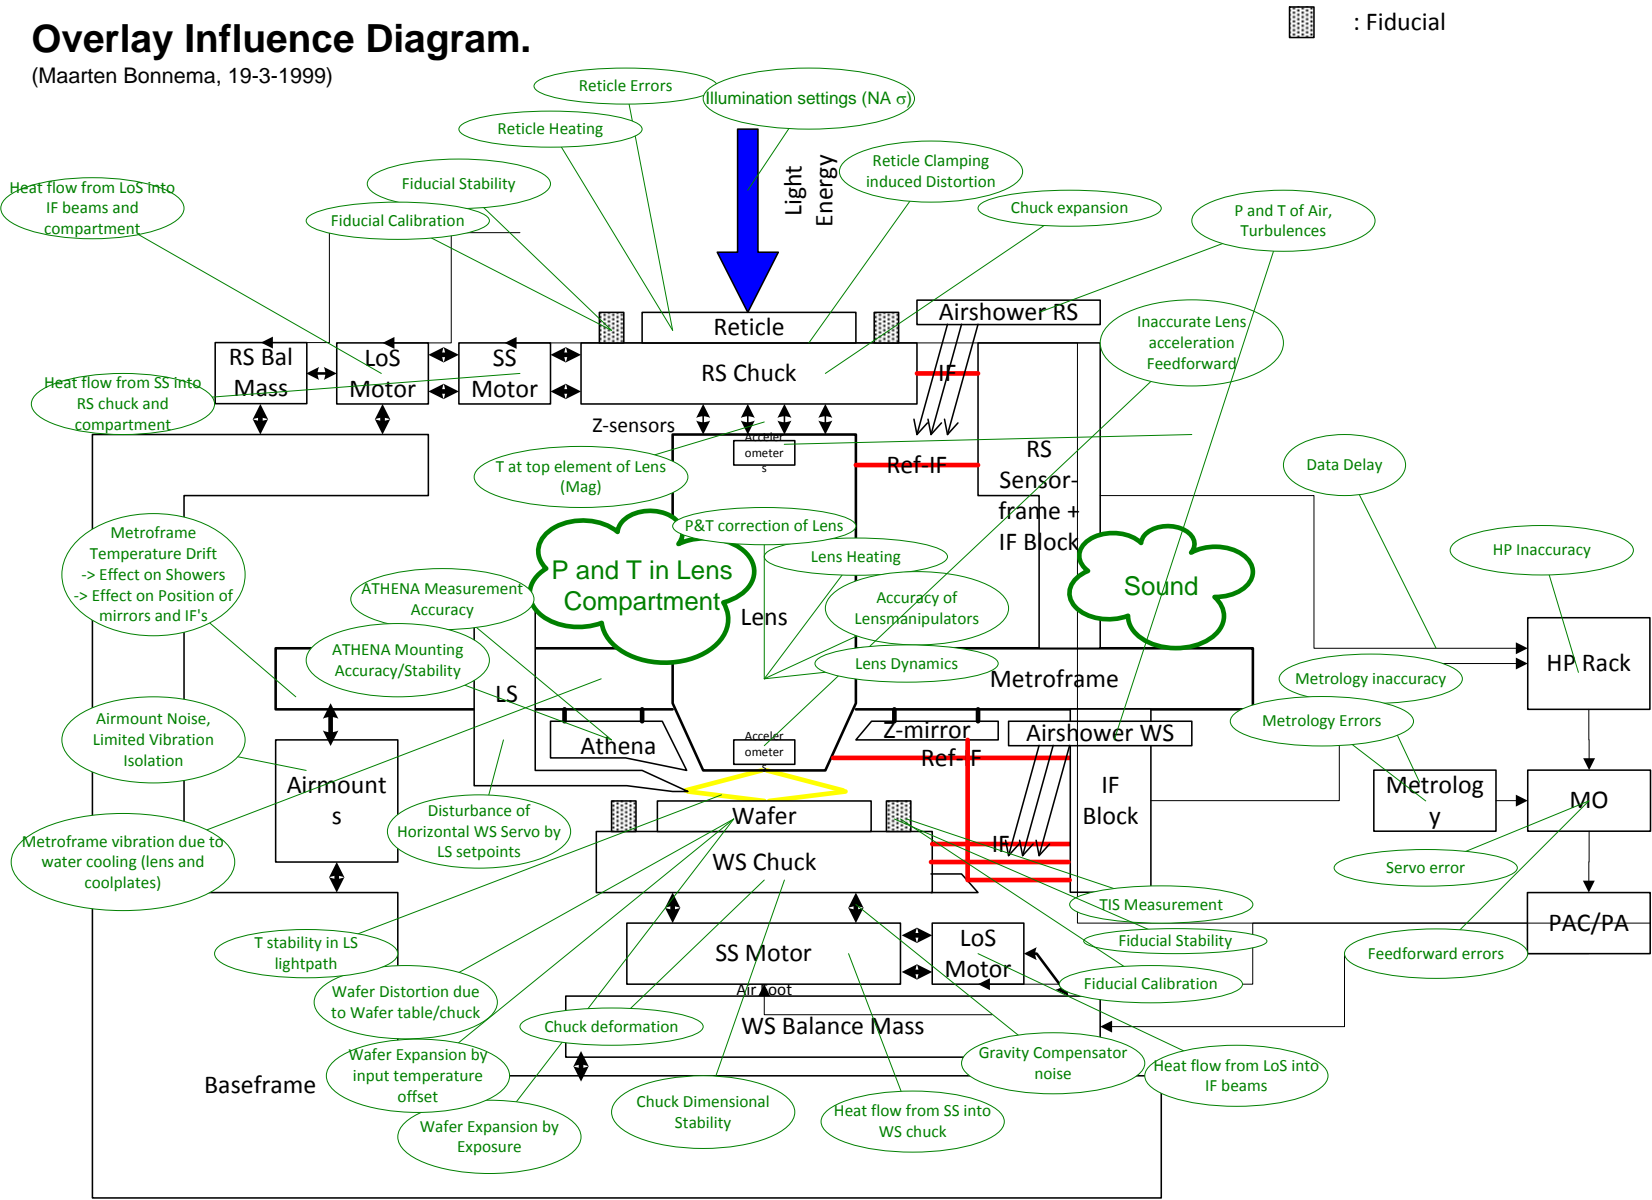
Overlay Influence Diagram.
(Maarten Bonnema, 19-3-1999)

: Fiducial

Reticle Errors
Illumination settings (NA σ)
Reticle Heating
Reticle Clamping induced Distortion
Fiducial Stability
Heat flow from LoS into IF beams and compartment
Fiducial Calibration
Chuck expansion
P and T of Air, Turbulences
Light Energy
Reticle
Airshower RS
Inaccurate Lens acceleration Feedforward
RS Bal Mass
LoS Motor
SS Motor
RS Chuck
IF
Heat flow from SS into RS chuck and compartment
Z-sensors
Accelerometers
Ref-IF
RS Sensor-frame + IF Block
T at top element of Lens (Mag)
Data Delay
P&T correction of Lens
Metroframe Temperature Drift -> Effect on Showers -> Effect on Position of mirrors and IF's
P and T in Lens Compartment
Lens Heating
Sound
HP Inaccuracy
ATHENA Measurement Accuracy
Lens
Accuracy of Lensmanipulators
ATHENA Mounting Accuracy/Stability
Lens Dynamics
Metroframe
HP Rack
Metrology inaccuracy
LS
Airmount Noise, Limited Vibration Isolation
Metrology Errors
Athena
Accelerometers
Z-mirror
Airshower WS
Ref-IF
Airmounts
IF Block
Metrology
MO
Disturbance of Horizontal WS Servo by LS setpoints
Wafer
Metroframe vibration due to water cooling (lens and coolplates)
WS Chuck
IF
Servo error
TIS Measurement
PAC/PA
Fiducial Stability
T stability in LS lightpath
SS Motor
LoS Motor
Feedforward errors
Fiducial Calibration
Wafer Distortion due to Wafer table/chuck
Air foot
Chuck deformation
WS Balance Mass
Wafer Expansion by input temperature offset
Gravity Compensator noise
Heat flow from LoS into IF beams
Baseframe
Chuck Dimensional Stability
Heat flow from SS into WS chuck
Wafer Expansion by Exposure